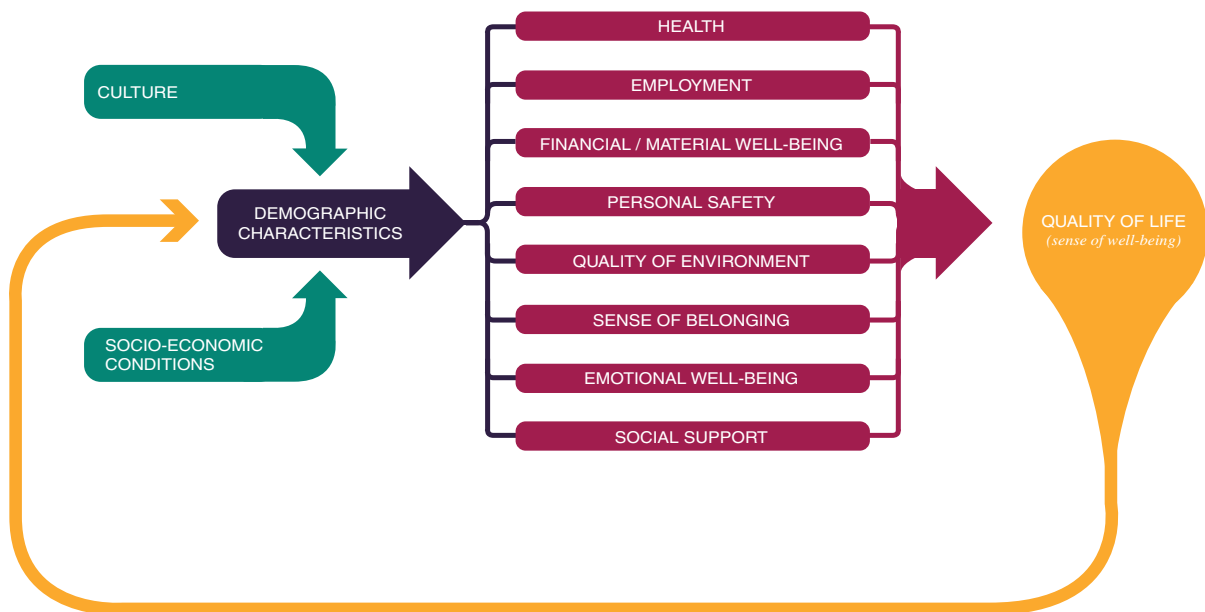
CULTURE

DEMOGRAPHIC CHARACTERISTICS

SOCIO-ECONOMIC CONDITIONS

HEALTH

EMPLOYMENT

FINANCIAL / MATERIAL WELL-BEING

PERSONAL SAFETY

QUALITY OF ENVIRONMENT

SENSE OF BELONGING

EMOTIONAL WELL-BEING

SOCIAL SUPPORT

QUALITY OF LIFE
(sense of well-being)